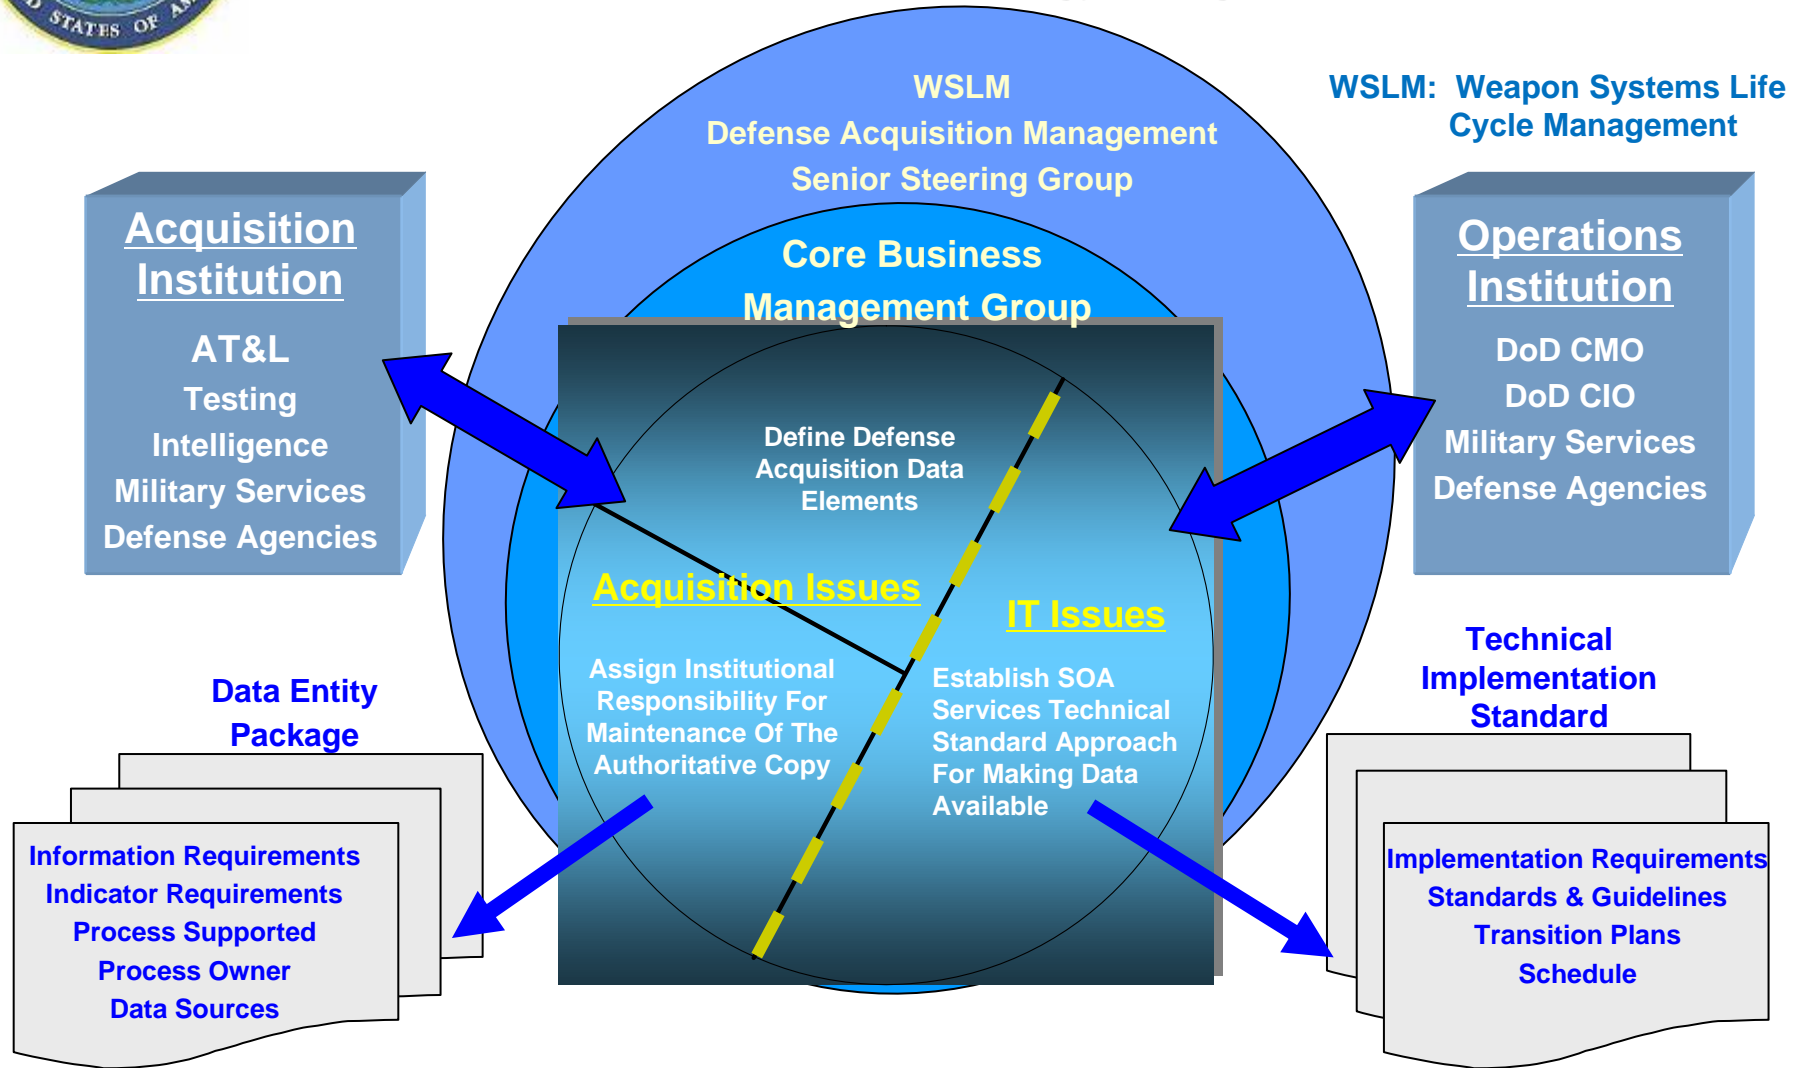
STATES OF

WSLM
Defense Acquisition Management
Senior Steering Group

WSLM: Weapon Systems Life Cycle Management

Acquisition Institution
AT&L
Testing
Intelligence
Military Services
Defense Agencies

Core Business Management Group

Operations Institution
DoD CMO
DoD CIO
Military Services
Defense Agencies

Define Defense Acquisition Data Elements

Acquisition Issues

IT Issues

Assign Institutional Responsibility For Maintenance Of The Authoritative Copy

Establish SOA Services Technical Standard Approach For Making Data Available

Data Entity Package

Information Requirements
Indicator Requirements
Process Supported
Process Owner
Data Sources

Technical Implementation Standard

Implementation Requirements
Standards & Guidelines
Transition Plans
Schedule